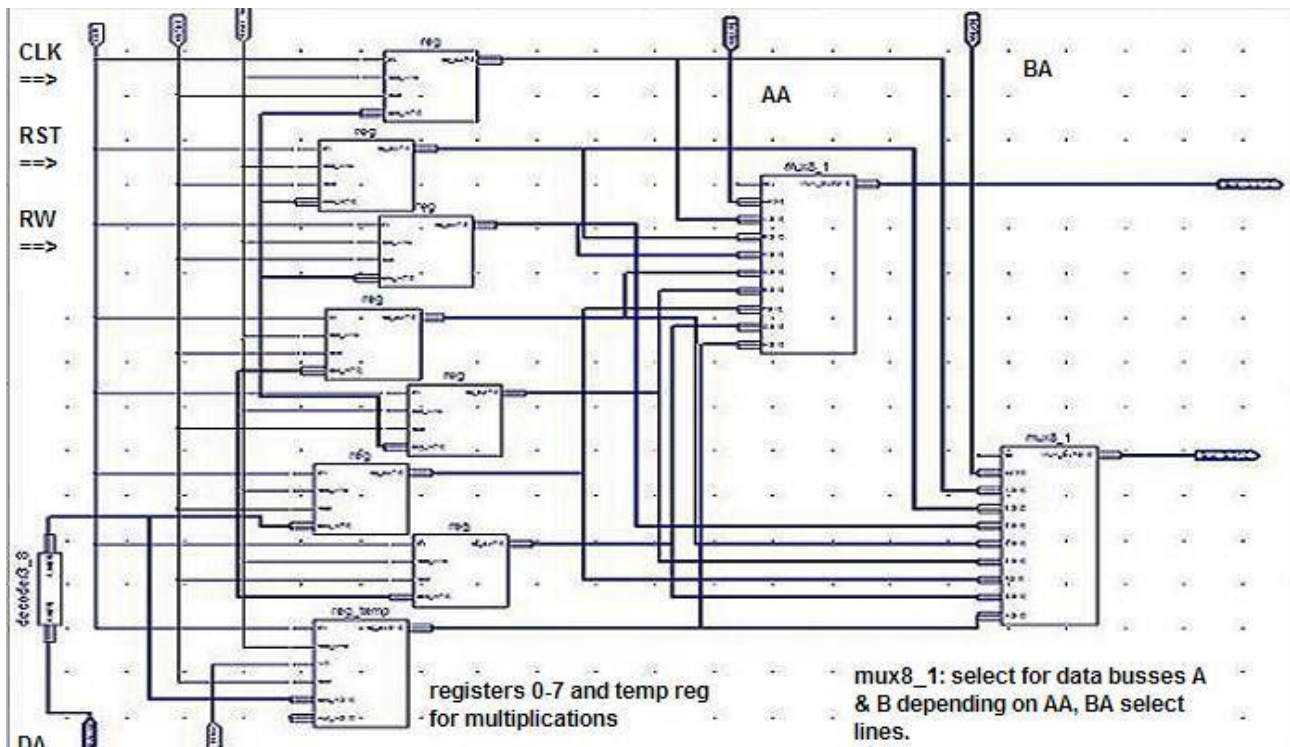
CLK
==>

RST
==>

RW
==>

AA

BA

reg

reg

reg

reg

reg

reg

reg

reg_temp

mux8_1

mux8_1

decoder3_8

registers 0-7 and temp reg for multiplications

mux8_1: select for data busses A & B depending on AA, BA select lines.

DA